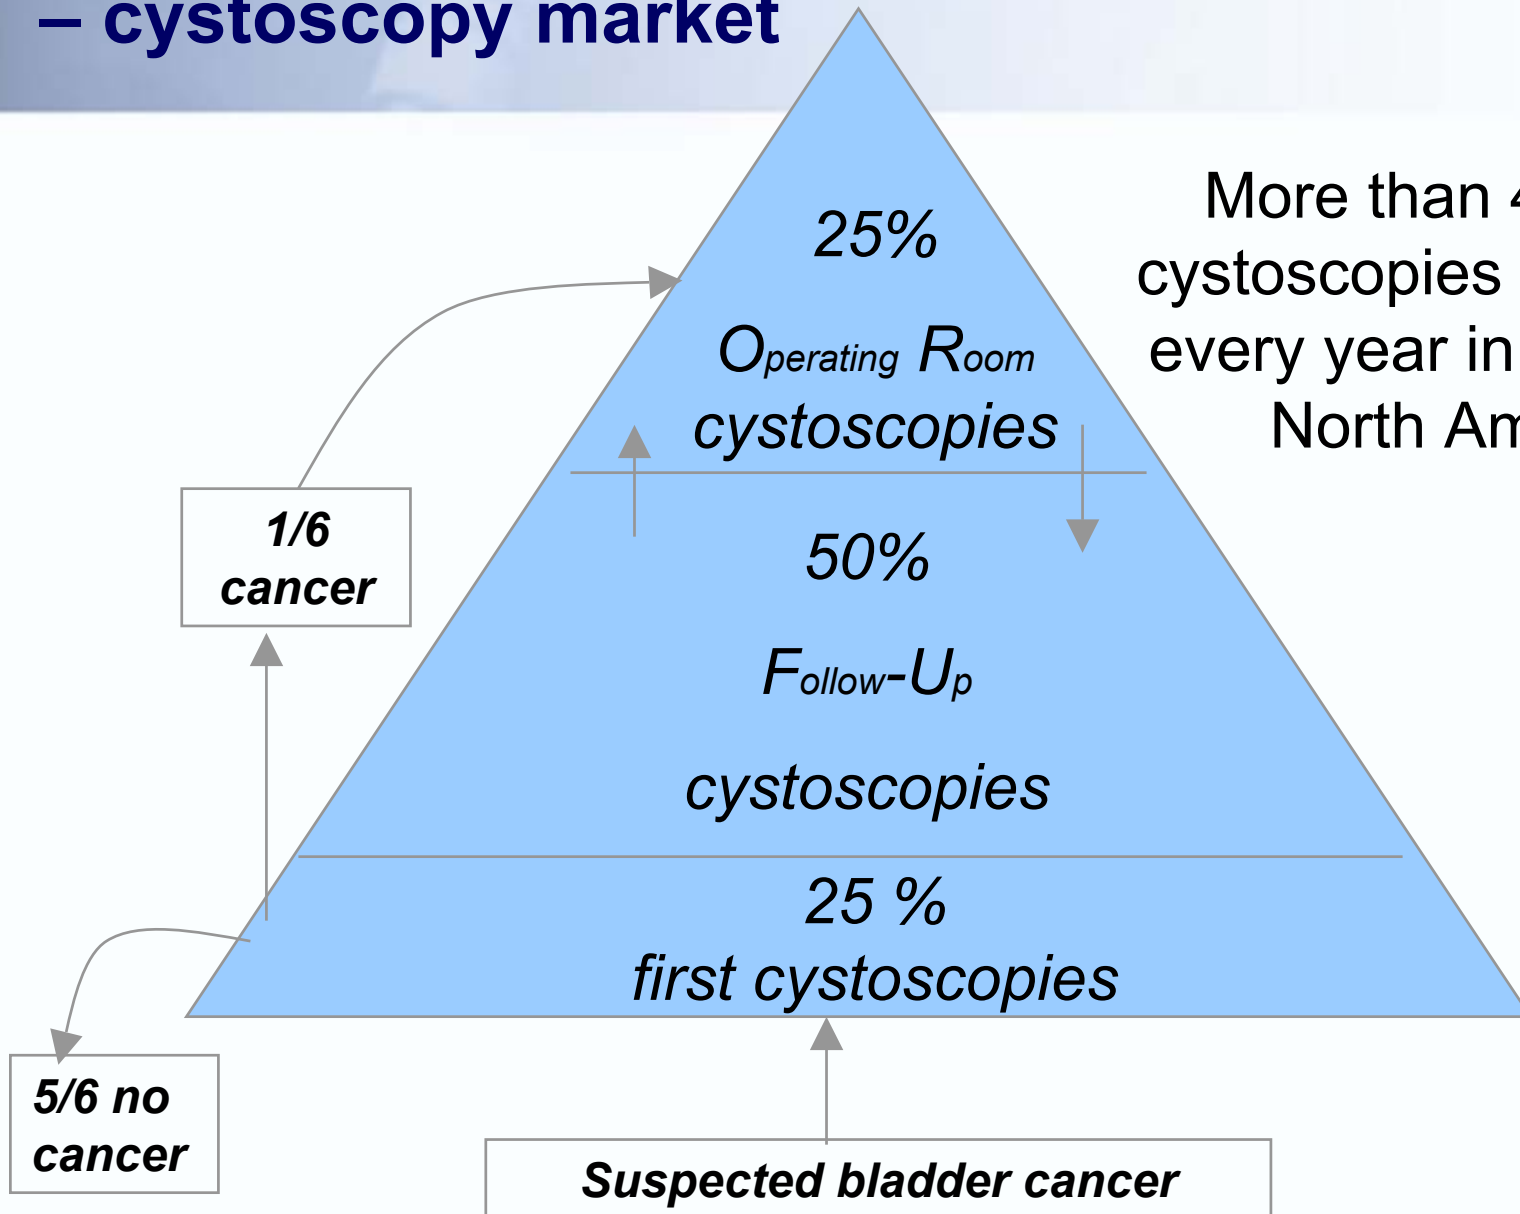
– cystoscopy market

25%

Operating Room cystoscopies

50%

Follow-Up

cystoscopies

25 %

first cystoscopies

More than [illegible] cystoscopies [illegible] every year in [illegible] North Am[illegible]

1/6 cancer

5/6 no cancer

Suspected bladder cancer